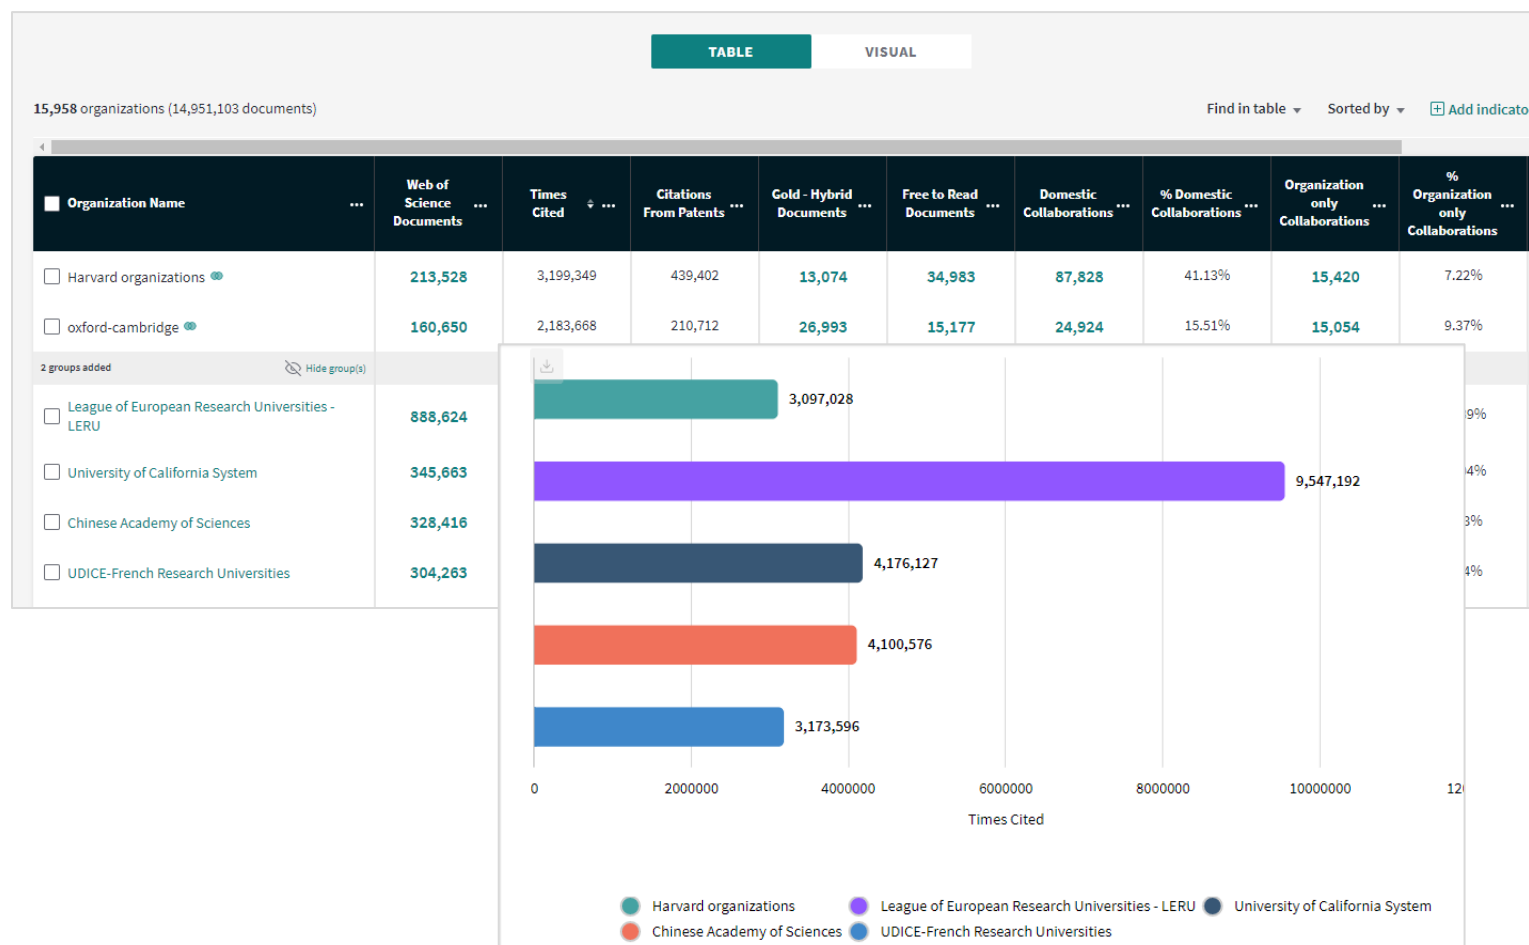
TABLE VISUAL

15,958 organizations (14,951,103 documents)

Find in table Sorted by Add indicato

| Organization Name ... | Web of Science Documents ... | Times Cited ... | Citations From Patents ... | Gold - Hybrid Documents ... | Free to Read Documents ... | Domestic Collaborations ... | % Domestic Collaborations ... | Organization only Collaborations ... | % Organization only Collaborations ... |
|---|---|---|---|---|---|---|---|---|---|
| Harvard organizations | 213,528 | 3,199,349 | 439,402 | 13,074 | 34,983 | 87,828 | 41.13% | 15,420 | 7.22% |
| oxford-cambridge | 160,650 | 2,183,668 | 210,712 | 26,993 | 15,177 | 24,924 | 15.51% | 15,054 | 9.37% |

2 groups added Hide group(s)

| | | | | | | | | | |
|---|---|---|---|---|---|---|---|---|---|
| League of European Research Universities - LERU | 888,624 | | | | | | | | 9% |
| University of California System | 345,663 | | | | | | | | 4% |
| Chinese Academy of Sciences | 328,416 | | | | | | | | 3% |
| UDICE-French Research Universities | 304,263 | | | | | | | | 4% |

3,097,028
9,547,192
4,176,127
4,100,576
3,173,596

0 2000000 4000000 6000000 8000000 10000000 12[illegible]

Times Cited

Harvard organizations League of European Research Universities - LERU University of California System
Chinese Academy of Sciences UDICE-French Research Universities